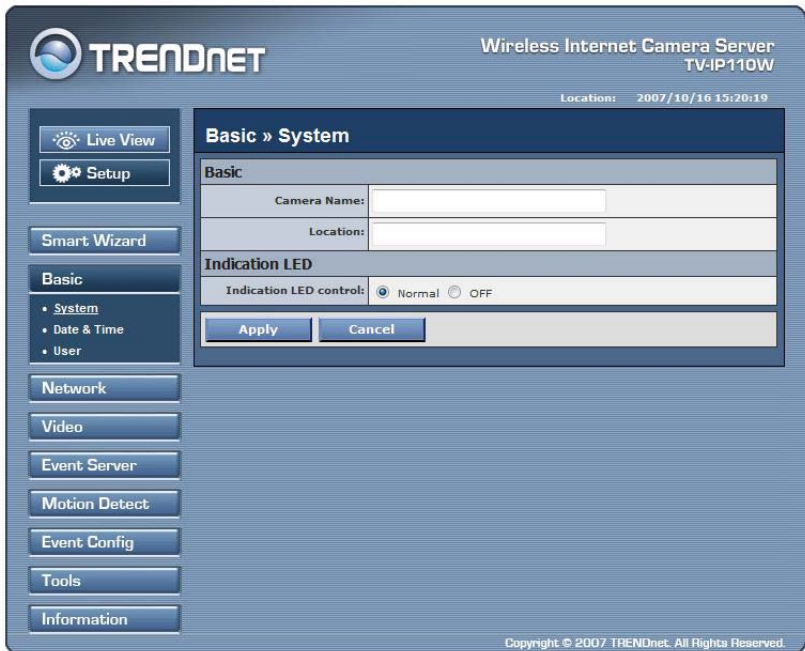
TRENDNET

Wireless Internet Camera Server
TV-IP110W

Location: 2007/10/16 15:20:19

Live View

Setup

Smart Wizard

Basic

• System
• Date & Time
• User

Network

Video

Event Server

Motion Detect

Event Config

Tools

Information

Basic » System

Basic

Camera Name:

Location:

Indication LED

Indication LED control: Normal OFF

Apply

Cancel

Copyright © 2007 TRENDnet. All Rights Reserved.